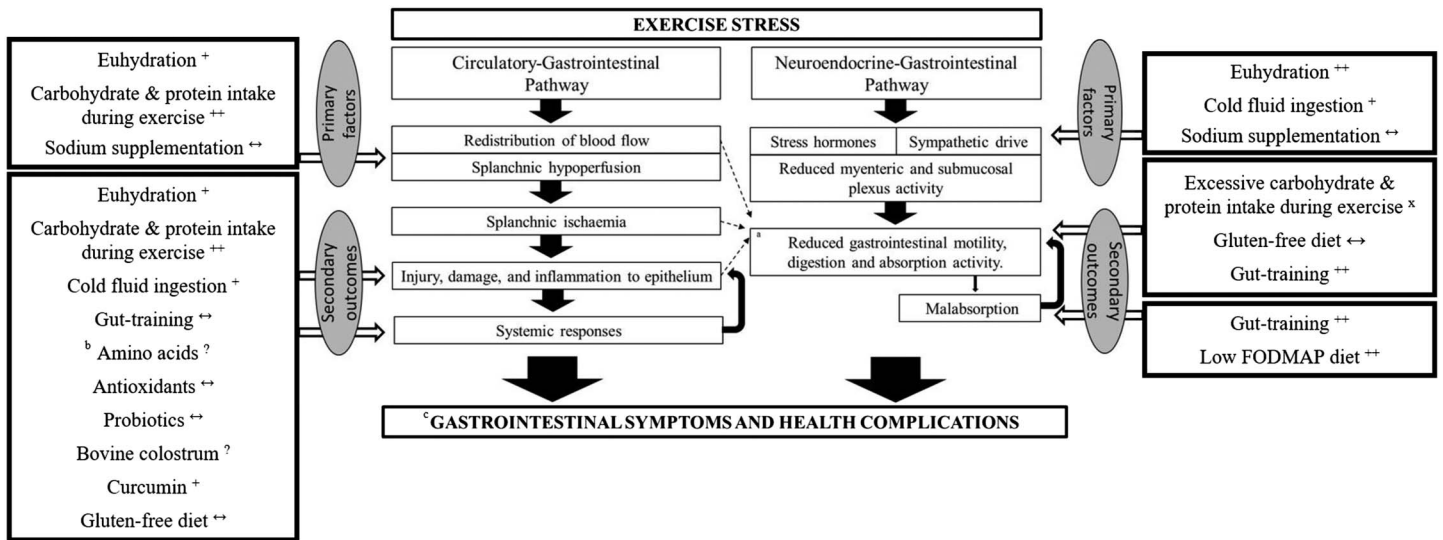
EXERCISE STRESS

Euhydration $^{+}$
Carbohydrate & protein intake during exercise $^{++}$
Sodium supplementation $^{\leftrightarrow}$

Primary factors

Circulatory-Gastrointestinal Pathway

Redistribution of blood flow

Splanchnic hypoperfusion

Splanchnic ischaemia

Injury, damage, and inflammation to epithelium

Systemic responses

Neuroendocrine-Gastrointestinal Pathway

Stress hormones | Sympathetic drive

Reduced myenteric and submucosal plexus activity

$^{a}$ Reduced gastrointestinal motility, digestion and absorption activity.

Malabsorption

Primary factors

Euhydration $^{++}$
Cold fluid ingestion $^{+}$
Sodium supplementation $^{\leftrightarrow}$

Euhydration $^{+}$
Carbohydrate & protein intake during exercise $^{++}$
Cold fluid ingestion $^{+}$
Gut-training $^{\leftrightarrow}$
$^{b}$ Amino acids $^{?}$
Antioxidants $^{\leftrightarrow}$
Probiotics $^{\leftrightarrow}$
Bovine colostrum $^{?}$
Curcumin $^{+}$
Gluten-free diet $^{\leftrightarrow}$

Secondary outcomes

Secondary outcomes

Excessive carbohydrate & protein intake during exercise $^{x}$
Gluten-free diet $\leftrightarrow$
Gut-training $^{++}$

Gut-training $^{++}$
Low FODMAP diet $^{++}$

$^{c}$GASTROINTESTINAL SYMPTOMS AND HEALTH COMPLICATIONS